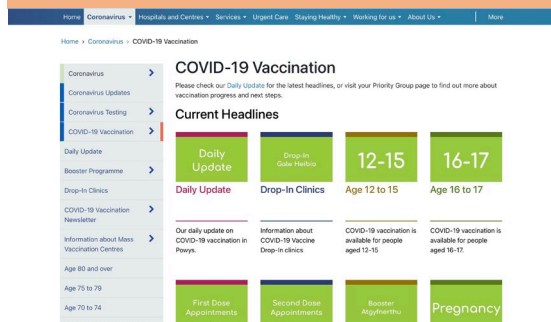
Home Coronavirus Hospitals and Centres Services Urgent Care Staying Healthy Working for us About Us More

Home › Coronavirus › COVID-19 Vaccination

Coronavirus
Coronavirus Updates
Coronavirus Testing
COVID-19 Vaccination
Daily Update
Booster Programme
Drop-In Clinics
COVID-19 Vaccination Newsletter
Information about Mass Vaccination Centres
Age 80 and over
Age 75 to 79
Age 70 to 74

COVID-19 Vaccination

Please check our Daily Update for the latest headlines, or visit your Priority Group page to find out more about vaccination progress and next steps.

Current Headlines

Daily Update
Daily Update
Our daily update on COVID-19 vaccination in Powys.

Drop-In Galw Heibio
Drop-In Clinics
Information about COVID-19 Vaccine Drop-in clinics

12-15
Age 12 to 15
COVID-19 vaccination is available for people aged 12-15.

16-17
Age 16 to 17
COVID-19 vaccination is available for people aged 16-17.

First Dose Appointments

Second Dose Appointments

Booster Atgyfnerthu

Pregnancy